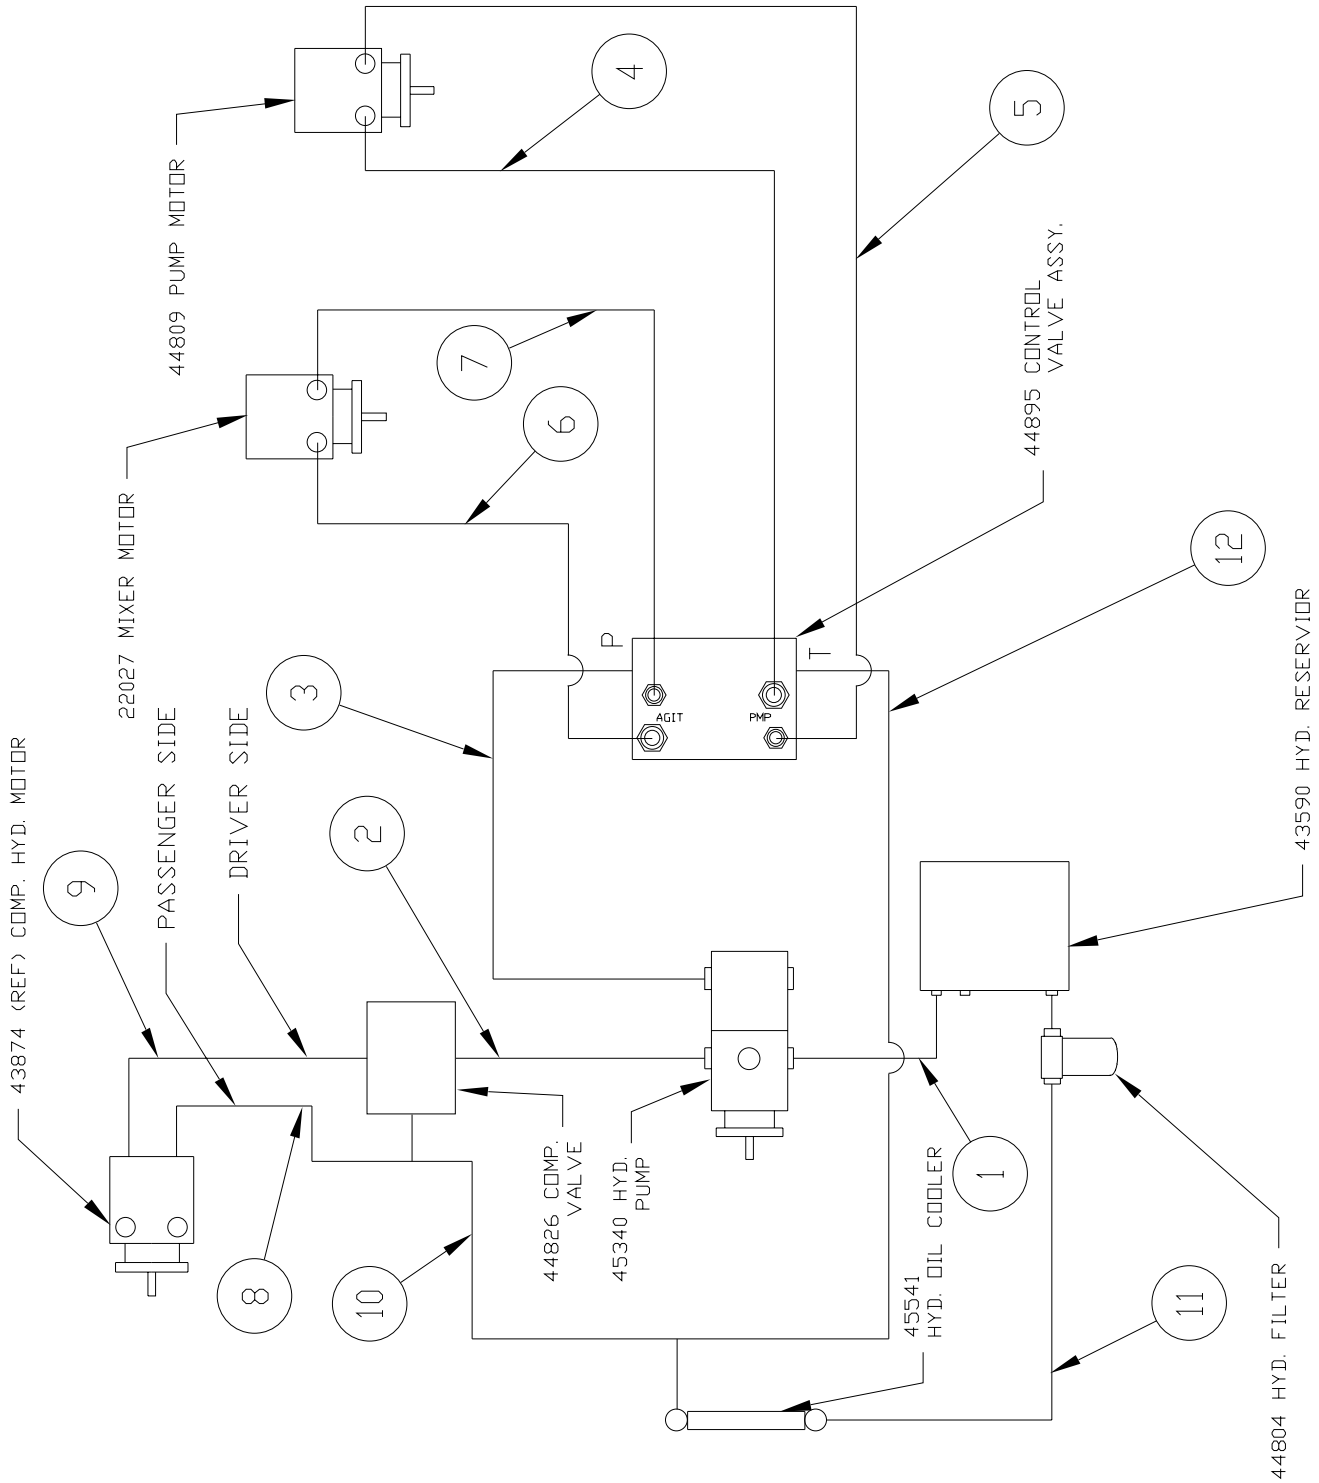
44809 PUMP MOTOR

4

5

7

22027 MIXER MOTOR

6

44895 CONTROL VALVE ASSY.

12

P

T

AGIT

PMP

3

43874 (REF) COMP. HYD. MOTOR

PASSENGER SIDE

DRIVER SIDE

2

9

43590 HYD. RESERVIOR

44826 COMP. VALVE

45340 HYD. PUMP

45541 HYD. OIL COOLER

1

8

10

11

44804 HYD. FILTER